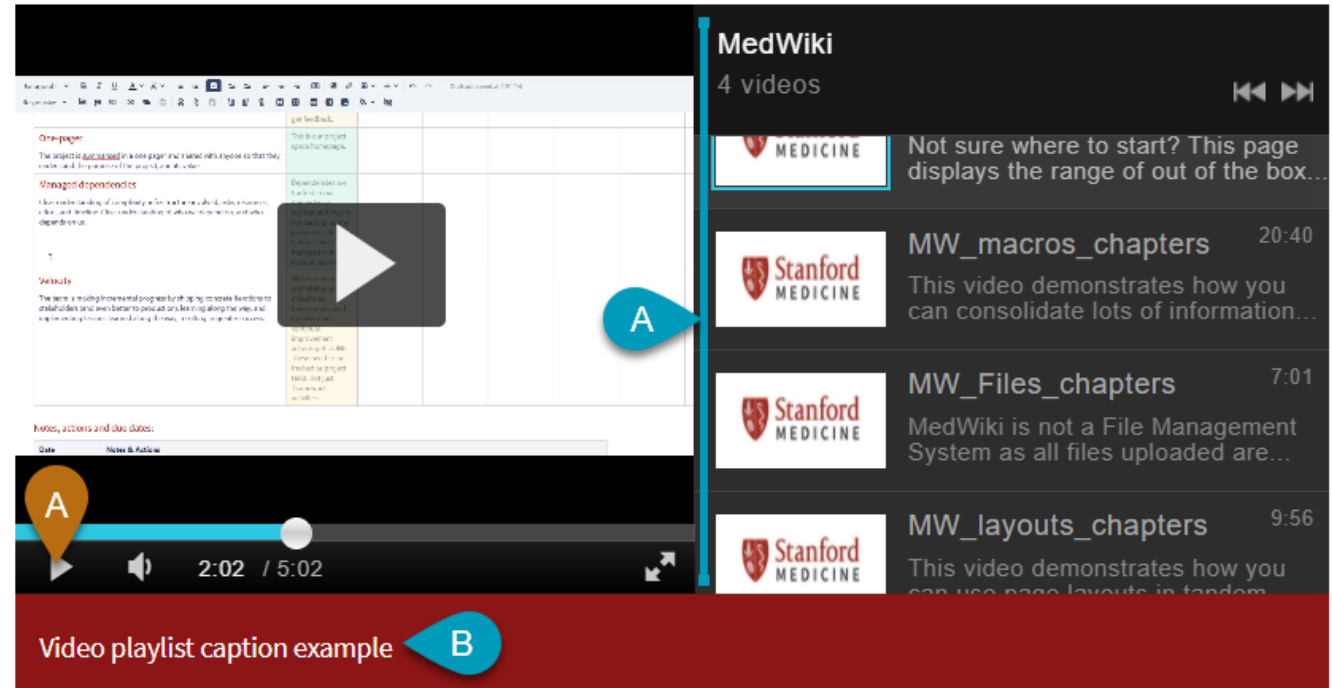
MedWiki
4 videos

Stanford MEDICINE
Not sure where to start? This page displays the range of out of the box...

Stanford MEDICINE
MW_macros_chapters 20:40
This video demonstrates how you can consolidate lots of information...

Stanford MEDICINE
MW_Files_chapters 7:01
MedWiki is not a File Management System as all files uploaded are...

Stanford MEDICINE
MW_layouts_chapters 9:56
This video demonstrates how you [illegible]

One-pager
Managed dependencies
Velocity
Notes, actions and due dates:
Date
Notes & Actions

A
A
2:02 / 5:02

Video playlist caption example
B